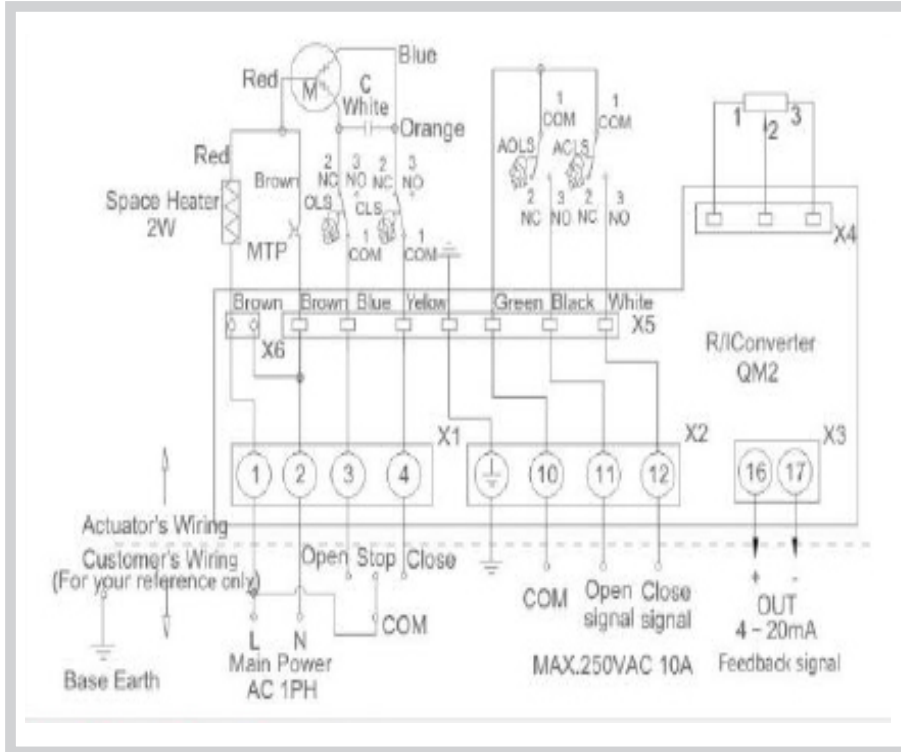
Blue
Red
M
C
White
Orange
Red
Brown
2 NC
3 NO
2 NC
3 NO
OLS
CLS
Space Heater 2W
MTP
1 COM
1 COM
1 COM
1 COM
AOLS
ACLS
2 NC
3 NO
2 NC
3 NO
1
2
3
X4
Brown
Brown
Blue
Yellow
Green
Black
White
X5
X6
R/IConverter
QM2
X1
X2
X3
1
2
3
4
10
11
12
16
17
Actuator's Wiring
Customer's Wiring
(For your reference only)
Open
Stop
Close
COM
COM
Open signal
Close signal
+
-
OUT
4 - 20mA
Feedback signal
L
N
Main Power
AC 1PH
Base Earth
MAX.250VAC 10A